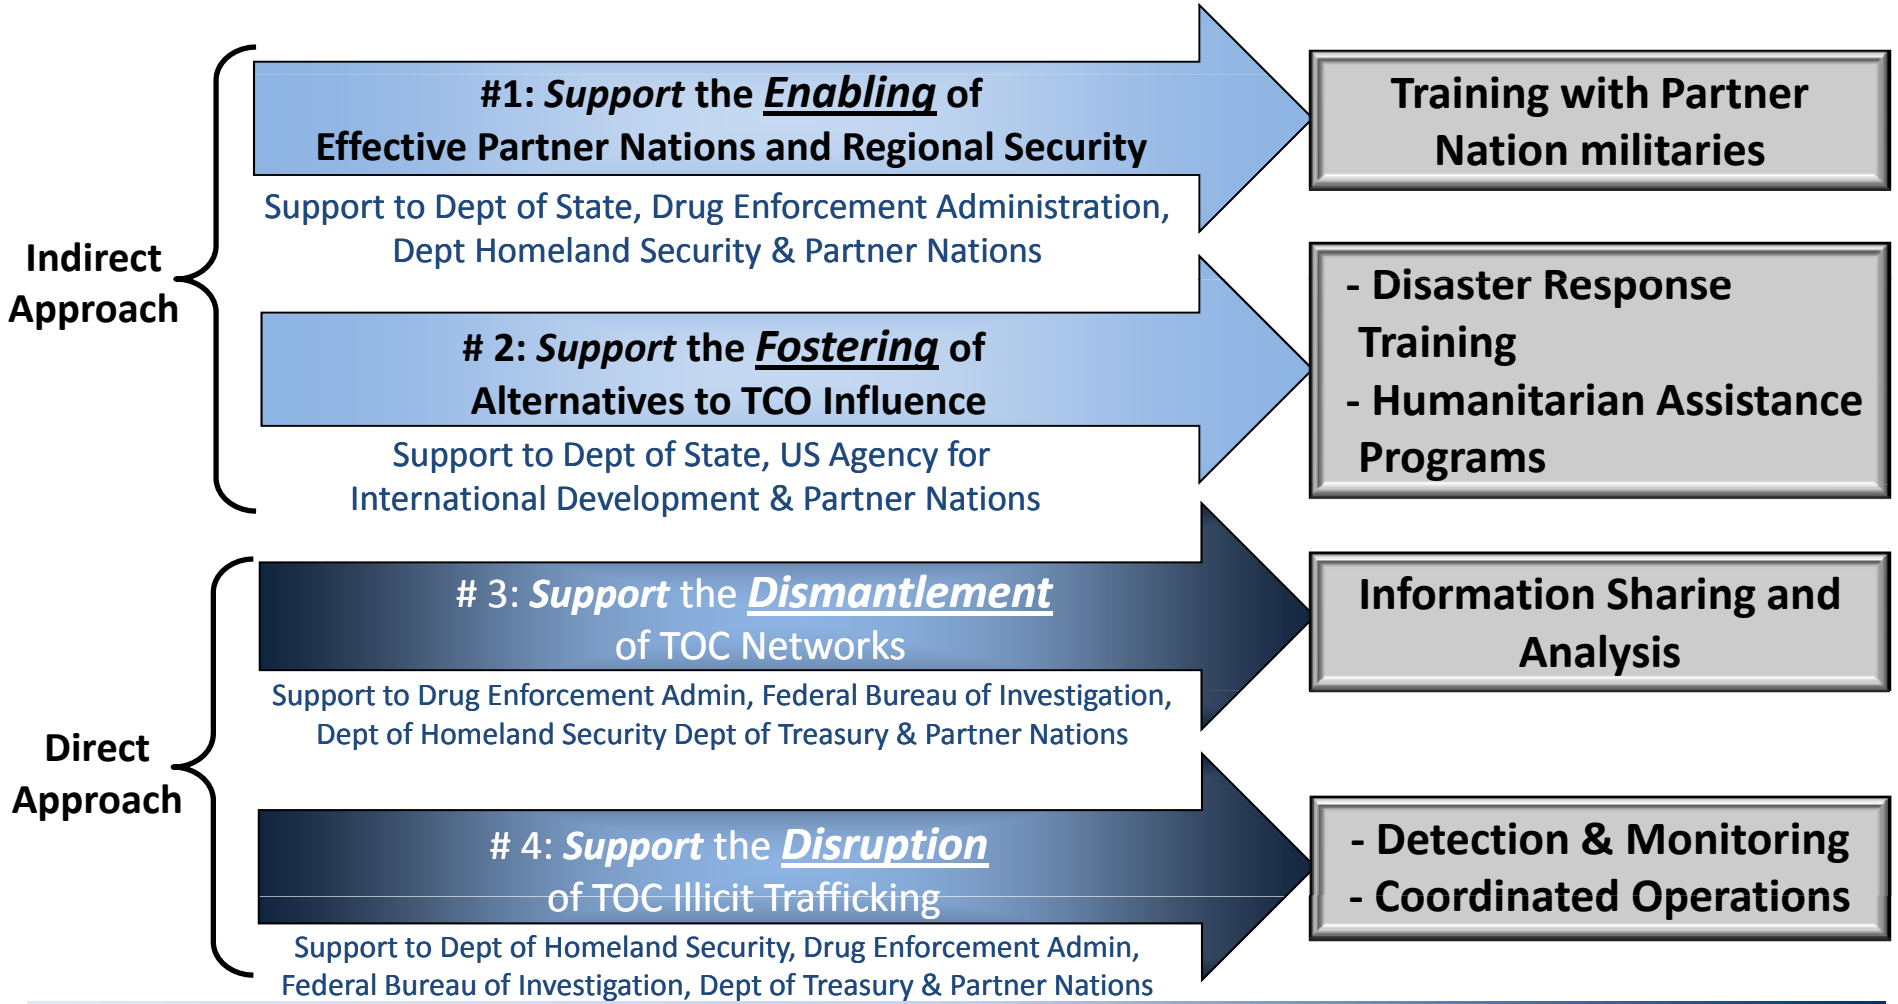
Indirect Approach

#1: Support the Enabling of Effective Partner Nations and Regional Security

Support to Dept of State, Drug Enforcement Administration, Dept Homeland Security & Partner Nations

Training with Partner Nation militaries

# 2: Support the Fostering of Alternatives to TCO Influence

Support to Dept of State, US Agency for International Development & Partner Nations

- Disaster Response Training
- Humanitarian Assistance Programs

Direct Approach

# 3: Support the Dismantlement of TOC Networks

Support to Drug Enforcement Admin, Federal Bureau of Investigation, Dept of Homeland Security Dept of Treasury & Partner Nations

Information Sharing and Analysis

# 4: Support the Disruption of TOC Illicit Trafficking

Support to Dept of Homeland Security, Drug Enforcement Admin, Federal Bureau of Investigation, Dept of Treasury & Partner Nations

- Detection & Monitoring
- Coordinated Operations